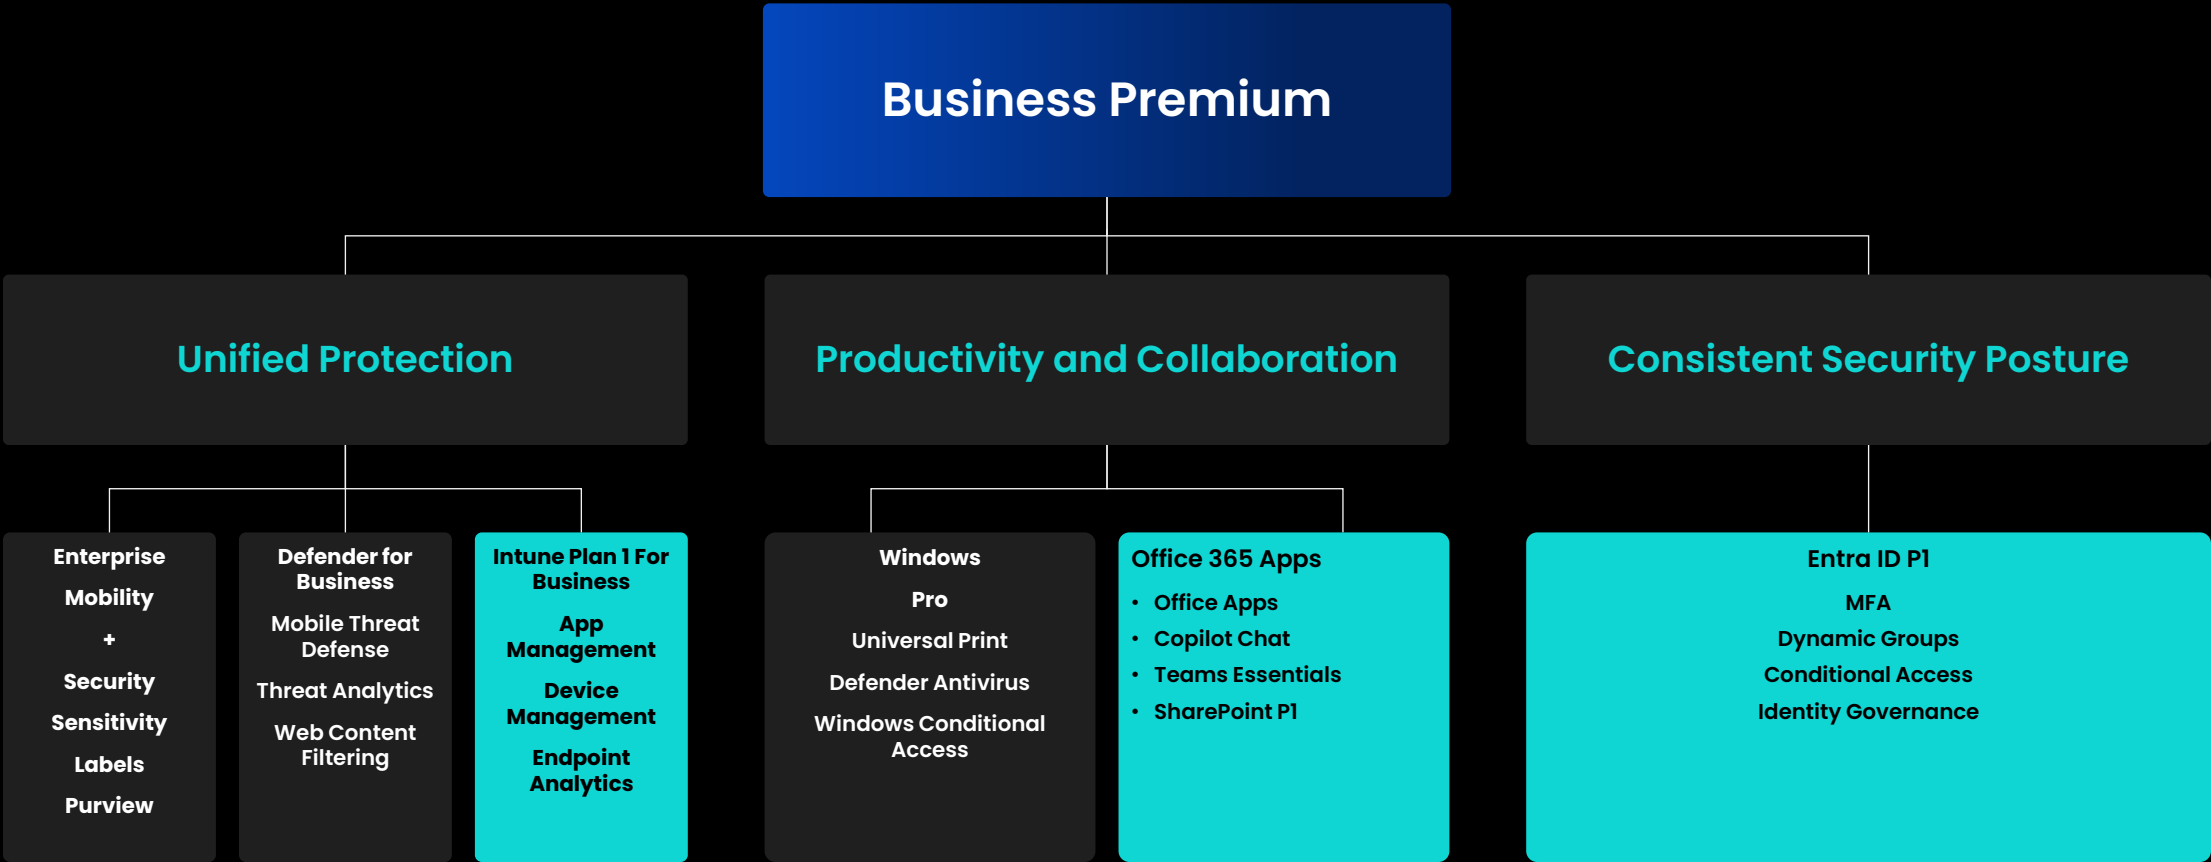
Business Premium

Unified Protection

Productivity and Collaboration

Consistent Security Posture

Enterprise
Mobility
+
Security
Sensitivity
Labels
Purview

Defender for Business
Mobile Threat Defense
Threat Analytics
Web Content Filtering

Intune Plan 1 For Business
App Management
Device Management
Endpoint Analytics

Windows
Pro
Universal Print
Defender Antivirus
Windows Conditional Access

Office 365 Apps
• Office Apps
• Copilot Chat
• Teams Essentials
• SharePoint P1

Entra ID P1
MFA
Dynamic Groups
Conditional Access
Identity Governance